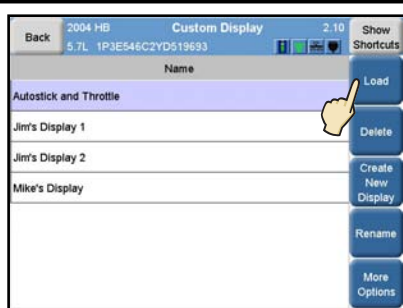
Back

2004 HB
5.7L 1P3E546C2YD519693

Custom Display

2.10

Show Shortcuts

Name

Autostick and Throttle

Jim's Display 1

Jim's Display 2

Mike's Display

Load

Delete

Create New Display

Rename

More Options